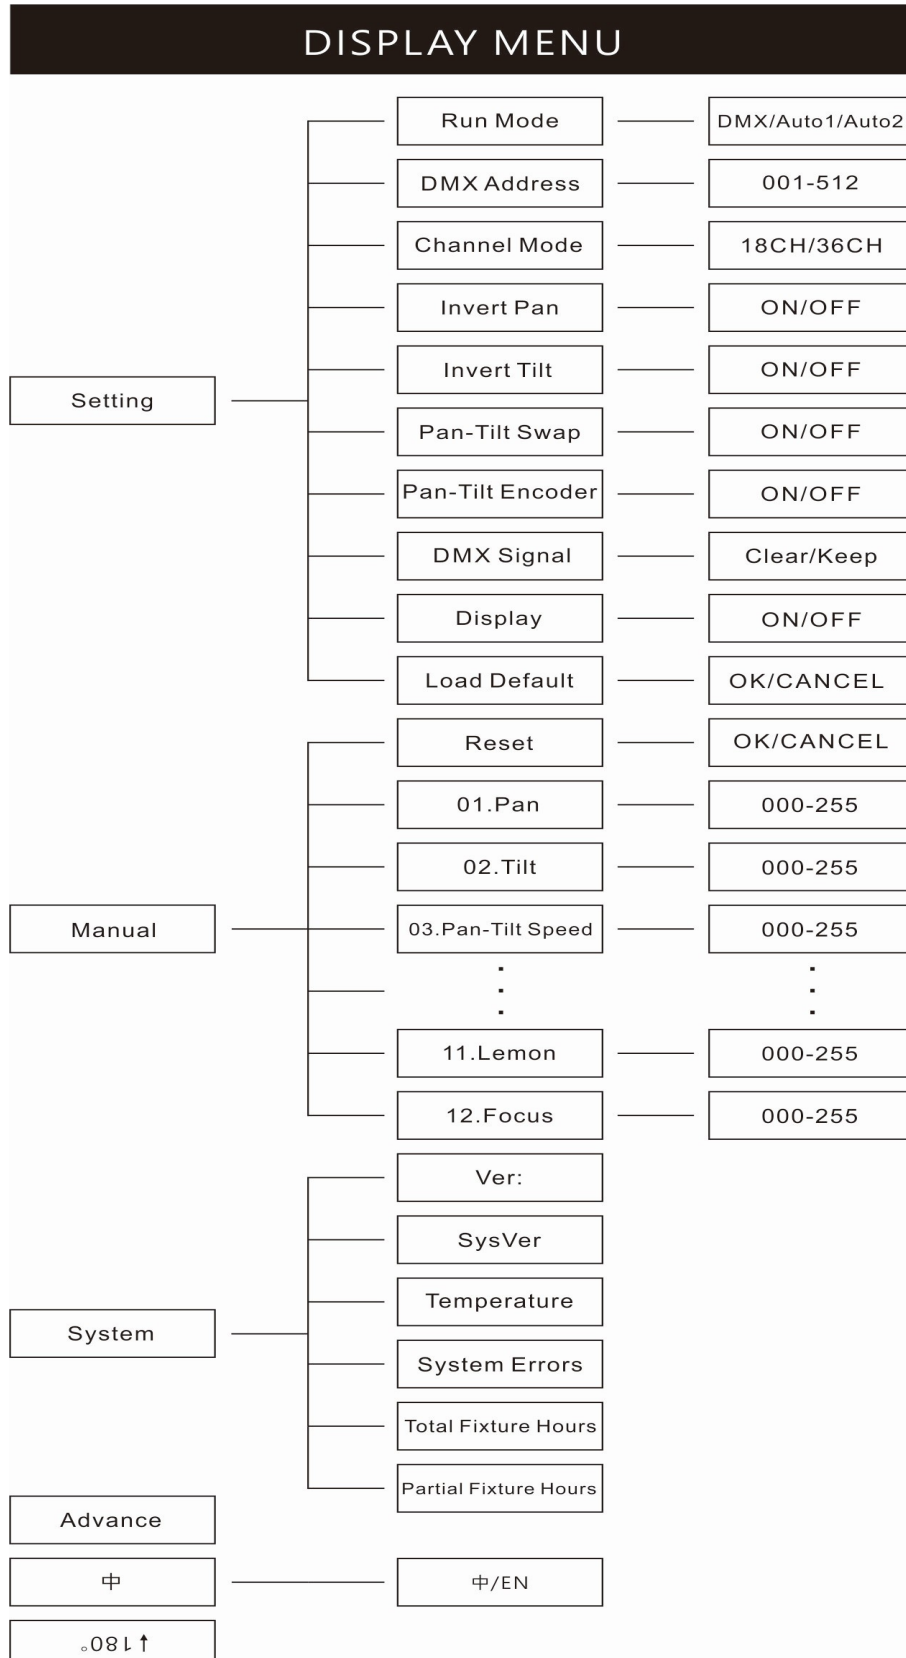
DISPLAY MENU

Setting
Run Mode — DMX/Auto1/Auto2
DMX Address — 001-512
Channel Mode — 18CH/36CH
Invert Pan — ON/OFF
Invert Tilt — ON/OFF
Pan-Tilt Swap — ON/OFF
Pan-Tilt Encoder — ON/OFF
DMX Signal — Clear/Keep
Display — ON/OFF
Load Default — OK/CANCEL

Manual
Reset — OK/CANCEL
01.Pan — 000-255
02.Tilt — 000-255
03.Pan-Tilt Speed — 000-255
.
.
.
11.Lemon — 000-255
12.Focus — 000-255

System
Ver:
SysVer
Temperature
System Errors
Total Fixture Hours
Partial Fixture Hours

Advance

中 — 中/EN

↑180°